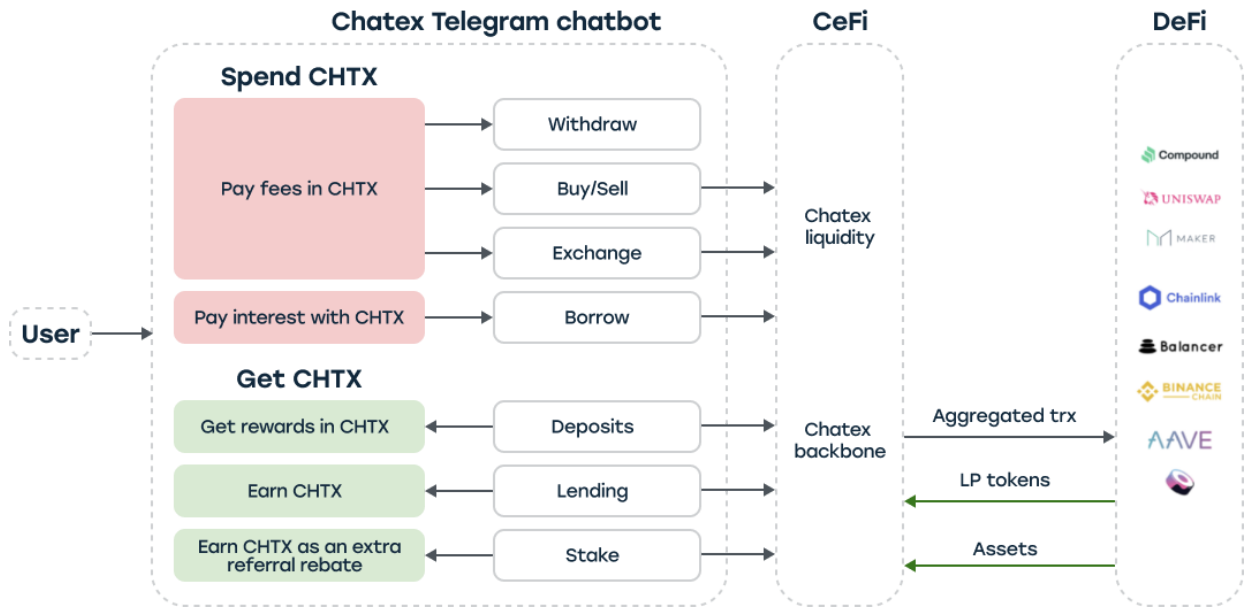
Chatex Telegram chatbot

CeFi

DeFi

Spend CHTX

Pay fees in CHTX

Withdraw

Buy/Sell

Exchange

Pay interest with CHTX

Borrow

User

Get CHTX

Get rewards in CHTX

Deposits

Earn CHTX

Lending

Earn CHTX as an extra referral rebate

Stake

Chatex liquidity

Chatex backbone

Aggregated trx

LP tokens

Assets

Compound

UNISWAP

MAKER

Chainlink

Balancer

BINANCE CHAIN

AAVE